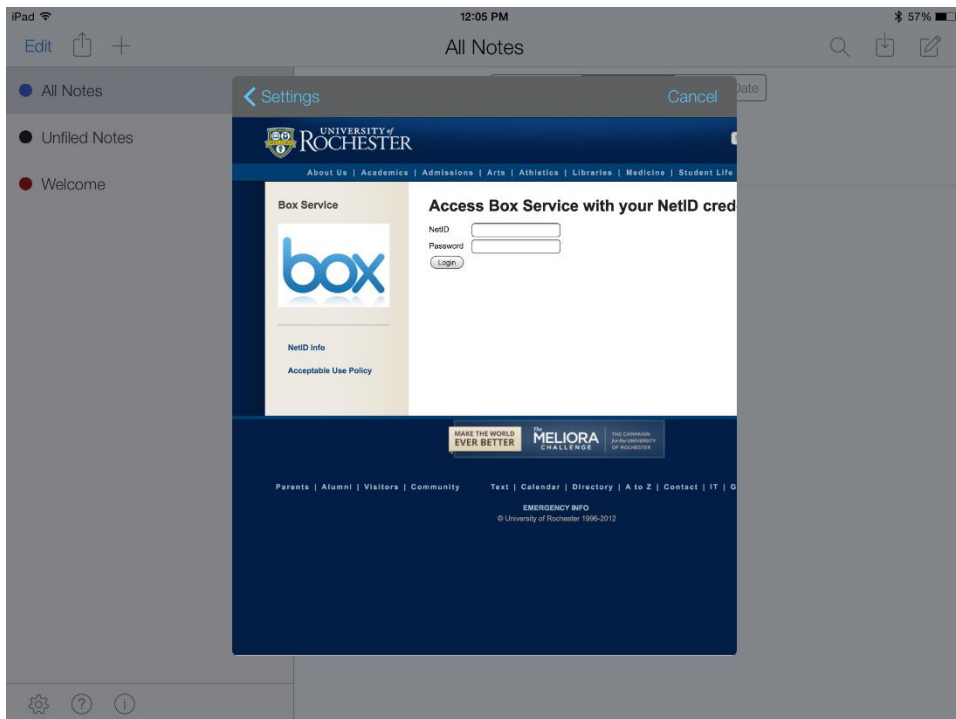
iPad 12:05 PM 57%

Edit

All Notes

All Notes

Unfiled Notes

Welcome

Settings

Cancel

Date

UNIVERSITY of ROCHESTER

About Us | Academics | Admissions | Arts | Athletics | Libraries | Medicine | Student Life

Box Service

box

NetID Info

Acceptable Use Policy

Access Box Service with your NetID cred

NetID

Password

Login

MAKE THE WORLD EVER BETTER

The MELIORA CHALLENGE

THE CAMPAIGN for the UNIVERSITY OF ROCHESTER

Parents | Alumni | Visitors | Community Text | Calendar | Directory | A to Z | Contact | IT | G

EMERGENCY INFO

© University of Rochester 1996-2012